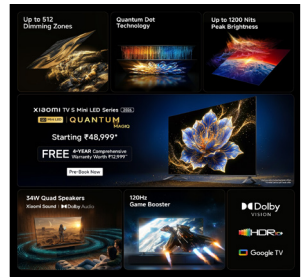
Up to 512 Dimming Zones

Quantum Dot Technology

Up to 1200 Nits Peak Brightness

XIAOMI TV S Mini LED Series 2025

QUANTUM MAGIQ

Starting ₹48,999*

FREE 4-YEAR Comprehensive Warranty Worth ₹12,999*

Pre-Book Now

34W Quad Speakers
Xiaomi Sound | Dolby Audio

120Hz Game Booster

Dolby VISION

HDR10+

Google TV